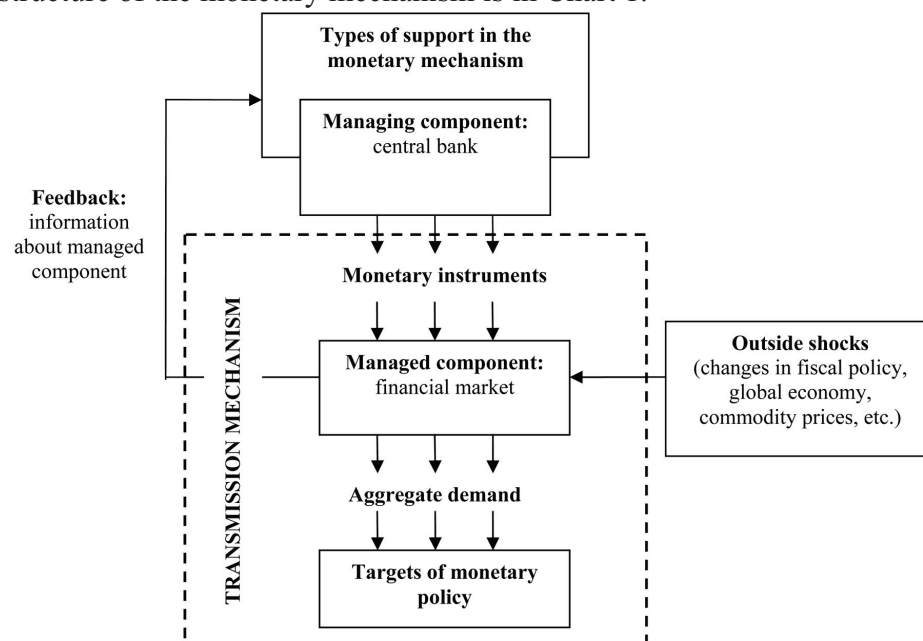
structure of the monetary mechanism is in Chart 1.

Types of support in the monetary mechanism

Managing component: central bank

Feedback: information about managed component

Monetary instruments

TRANSMISSION MECHANISM

Managed component: financial market

Outside shocks (changes in fiscal policy, global economy, commodity prices, etc.)

Aggregate demand

Targets of monetary policy